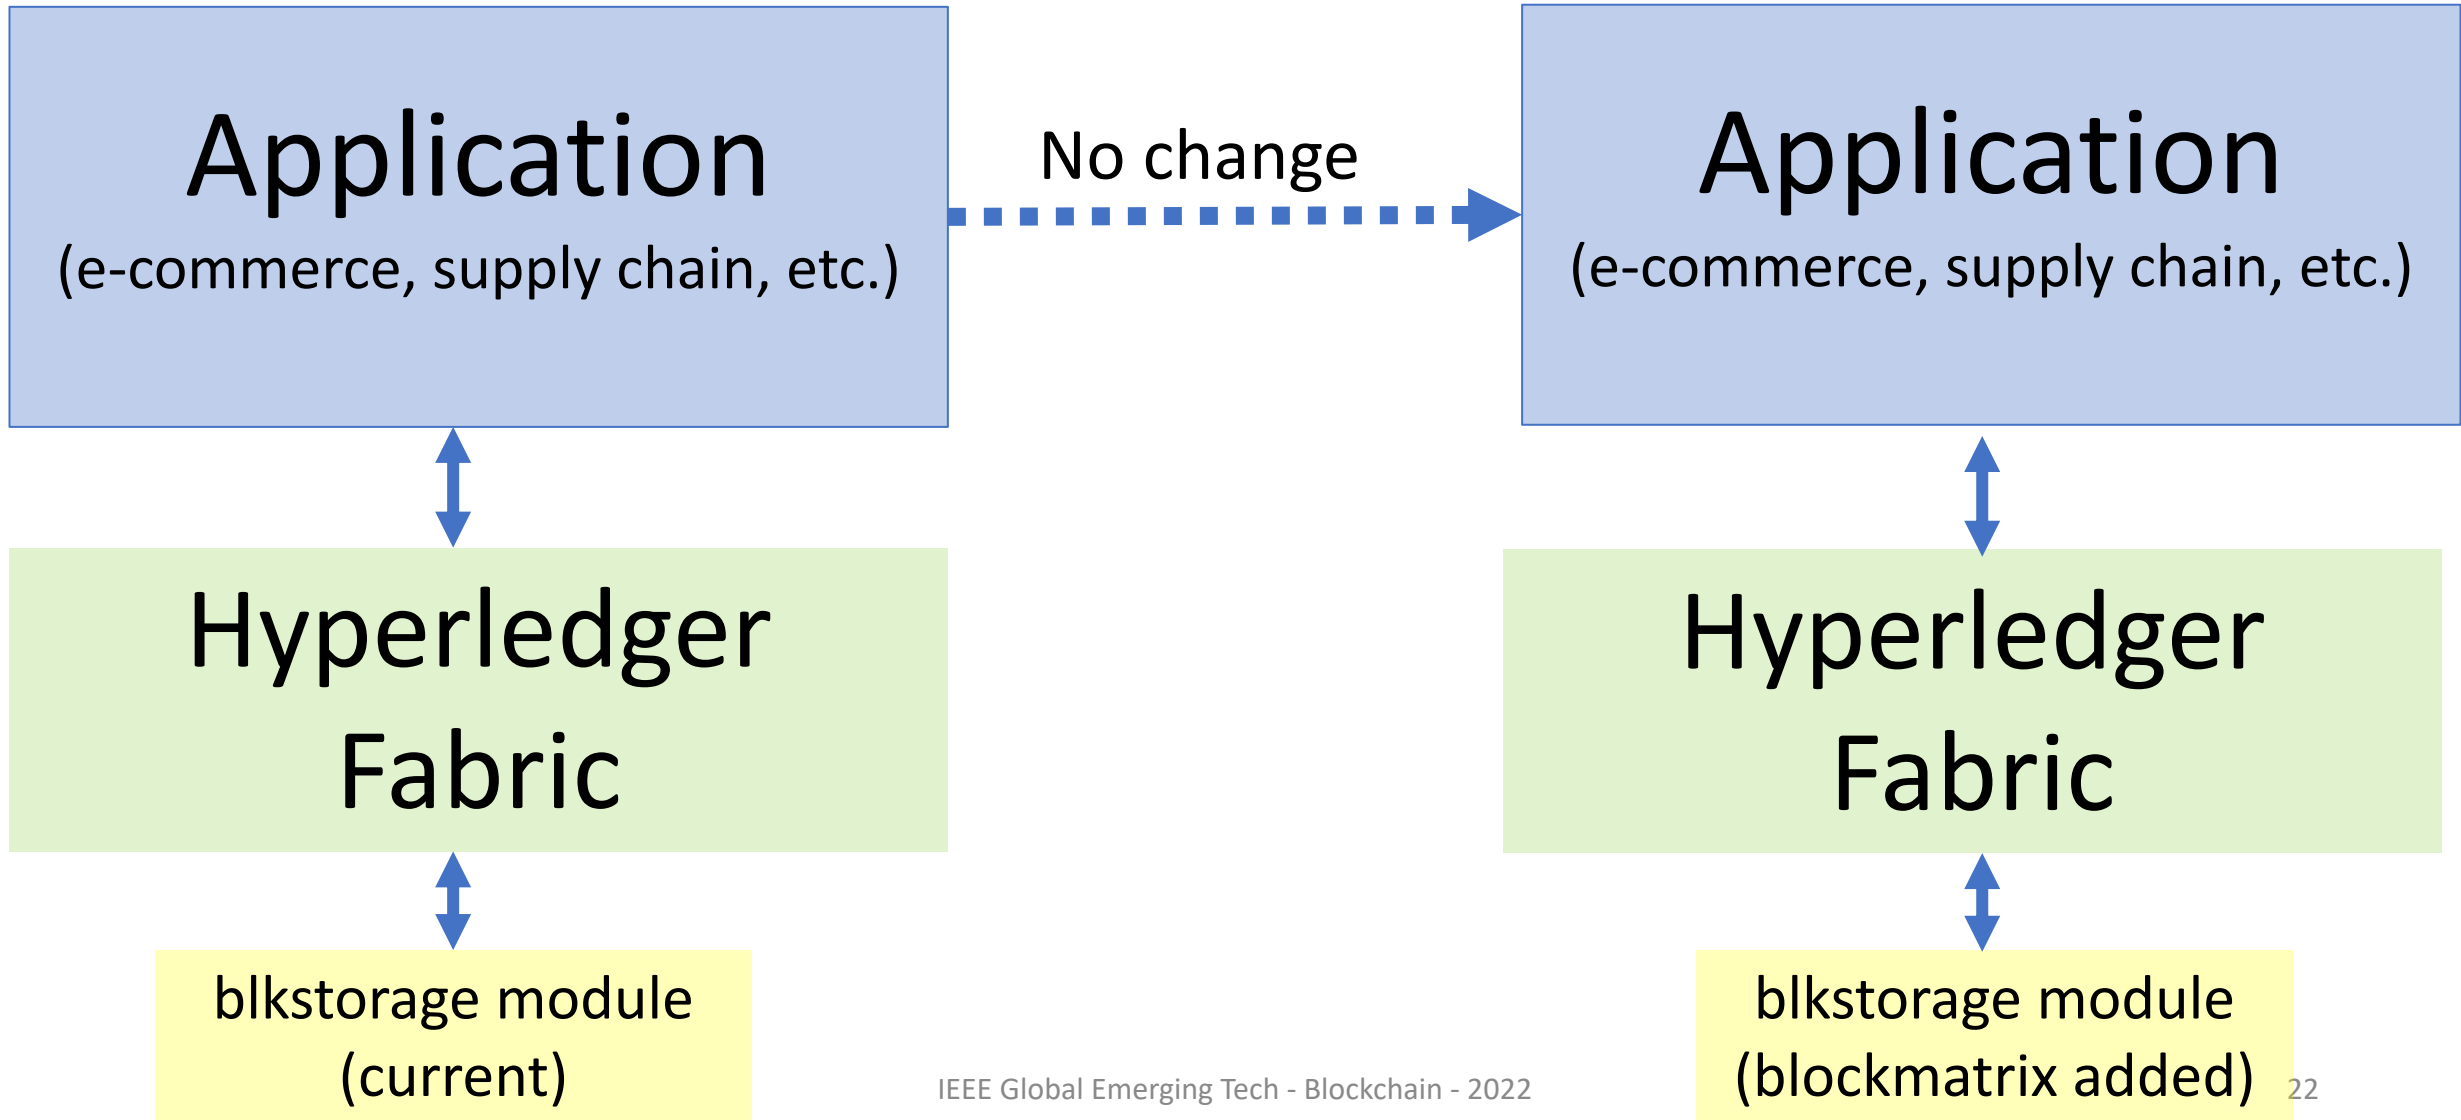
Application
(e-commerce, supply chain, etc.)

No change

Application
(e-commerce, supply chain, etc.)

Hyperledger Fabric

Hyperledger Fabric

blkstorage module (current)

blkstorage module (blockmatrix added)

IEEE Global Emerging Tech - Blockchain - 2022

22